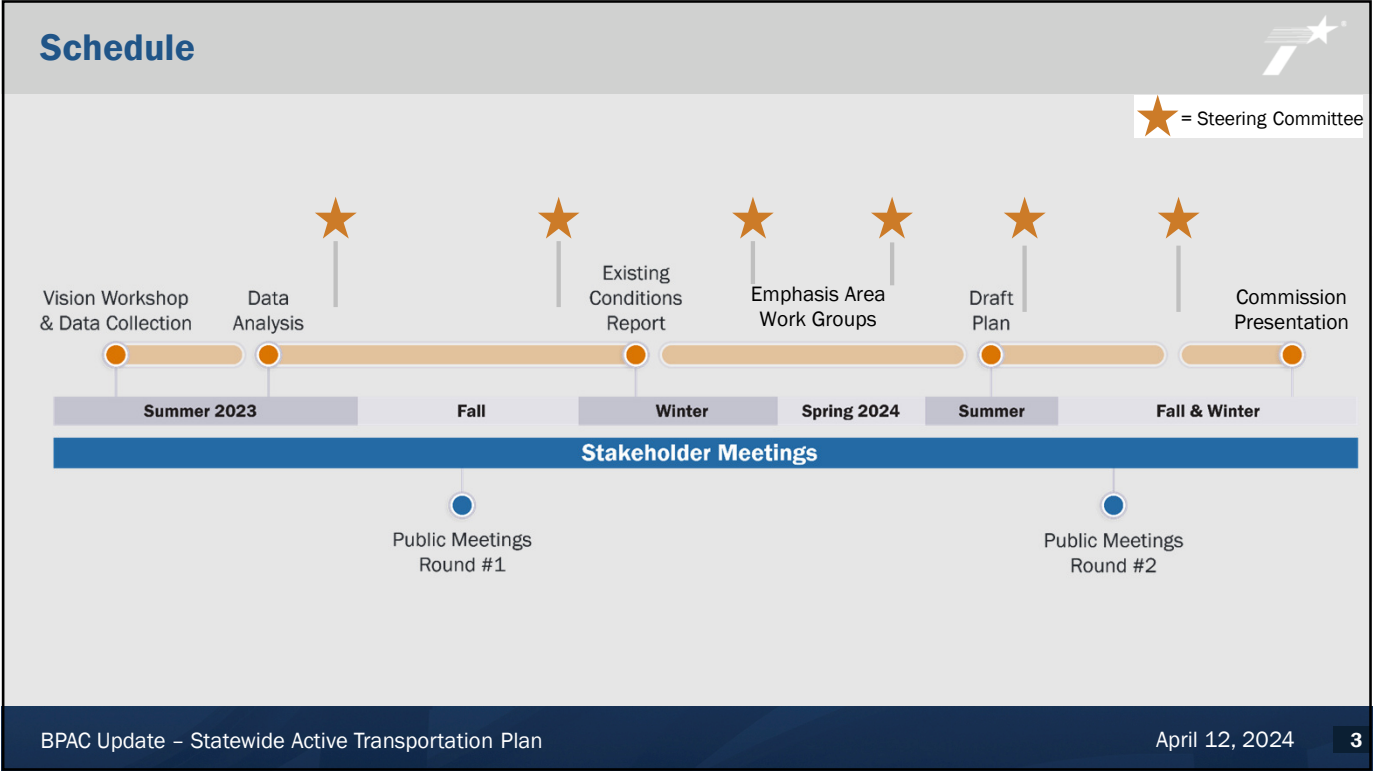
Schedule

= Steering Committee

Vision Workshop & Data Collection

Data Analysis

Existing Conditions Report

Emphasis Area Work Groups

Draft Plan

Commission Presentation

| Summer 2023 | Fall | Winter | Spring 2024 | Summer | Fall & Winter |
|---|---|---|---|---|---|

Stakeholder Meetings

Public Meetings Round #1

Public Meetings Round #2

BPAC Update – Statewide Active Transportation Plan

April 12, 2024

3